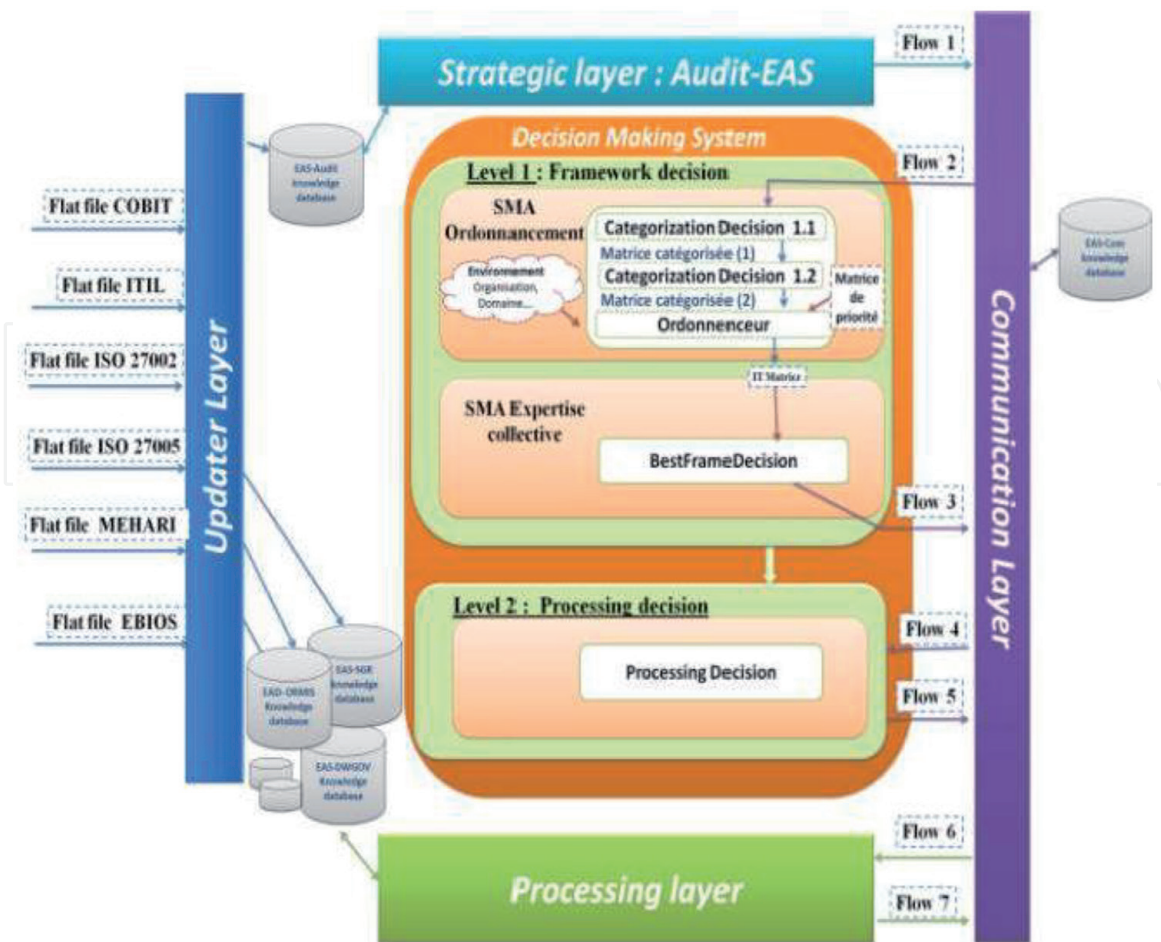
Strategic layer : Audit-EAS

Flow 1

Decision Making System

Level 1 : Framework decision

Flow 2

EAS-Audit knowledge database

Flat file COBIT

Flat file ITIL

Flat file ISO 27002

Flat file ISO 27005

Flat file MEHARI

Flat file EBIOS

Updater Layer

SMA Ordonnancement

Environnement Organisation, Domaine...

Categorization Decision 1.1

Matrice catégorisée (1)

Categorization Decision 1.2

Matrice catégorisée (2)

Matrice de priorité

Ordonnenceur

IT Matrice

SMA Expertise collective

BestFrameDecision

Flow 3

EAS-Com knowledge database

Communication Layer

Level 2 : Processing decision

Flow 4

Processing Decision

Flow 5

EAS-SGR knowledge database

EAD-ORMS knowledge database

EAS-DWGOV knowledge database

Flow 6

Processing layer

Flow 7